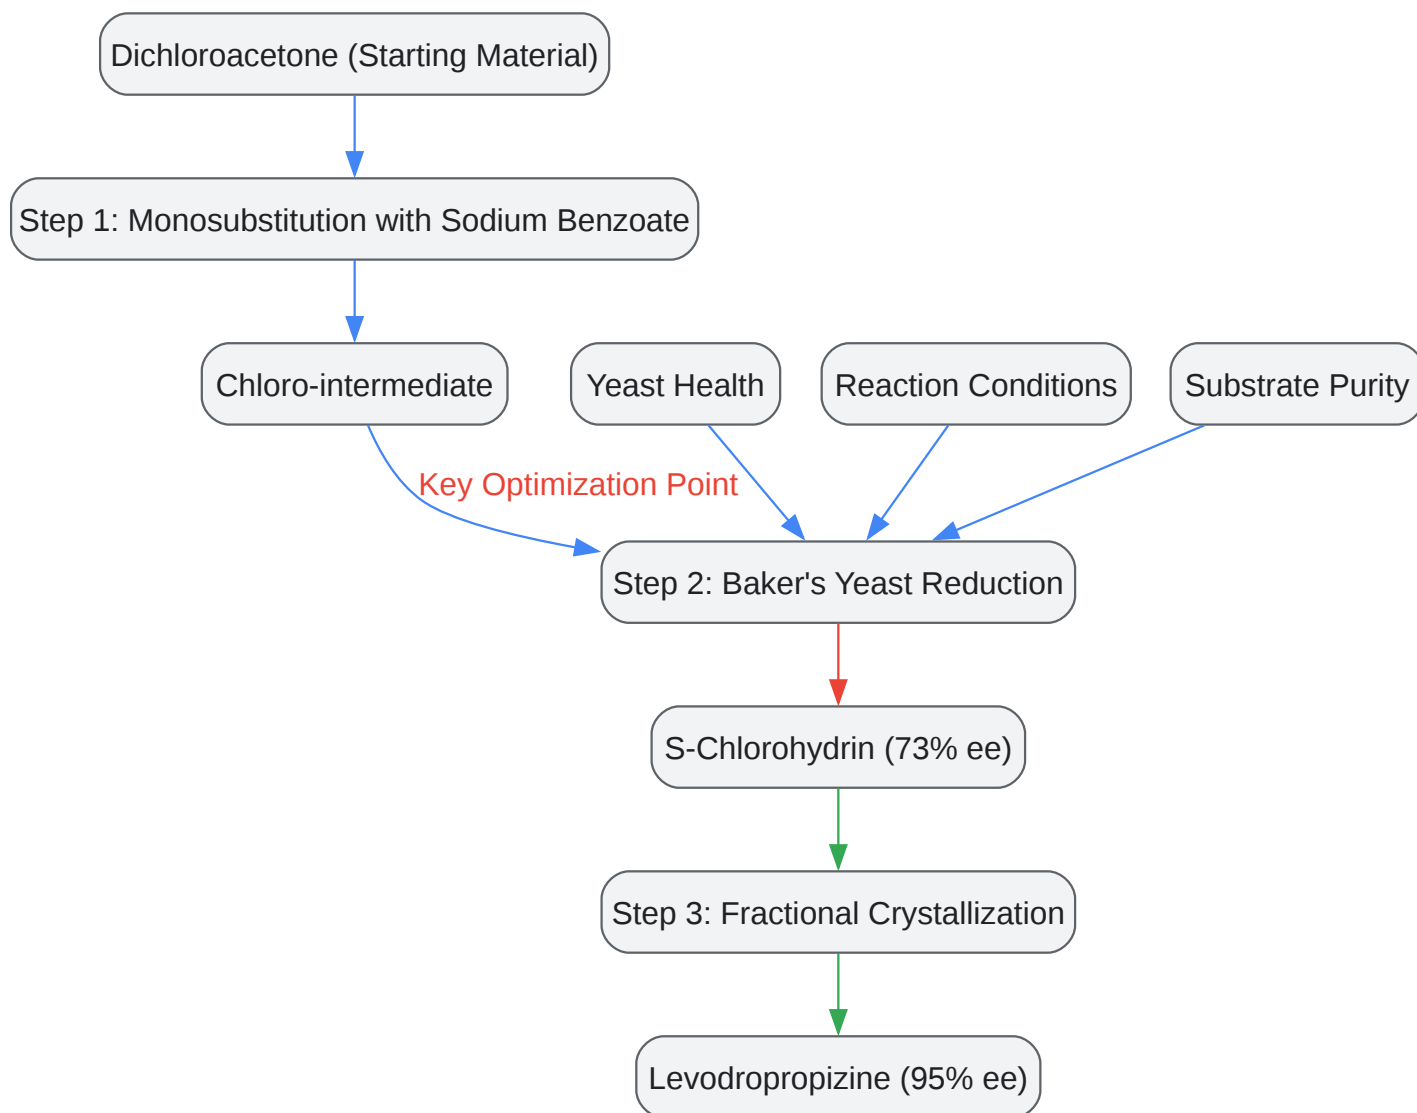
Dichloroacetone (Starting Material)

Step 1: Monosubstitution with Sodium Benzoate

Chloro-intermediate

Yeast Health

Reaction Conditions

Substrate Purity

Key Optimization Point

Step 2: Baker's Yeast Reduction

S-Chlorohydrin (73% ee)

Step 3: Fractional Crystallization

Levodropropizine (95% ee)